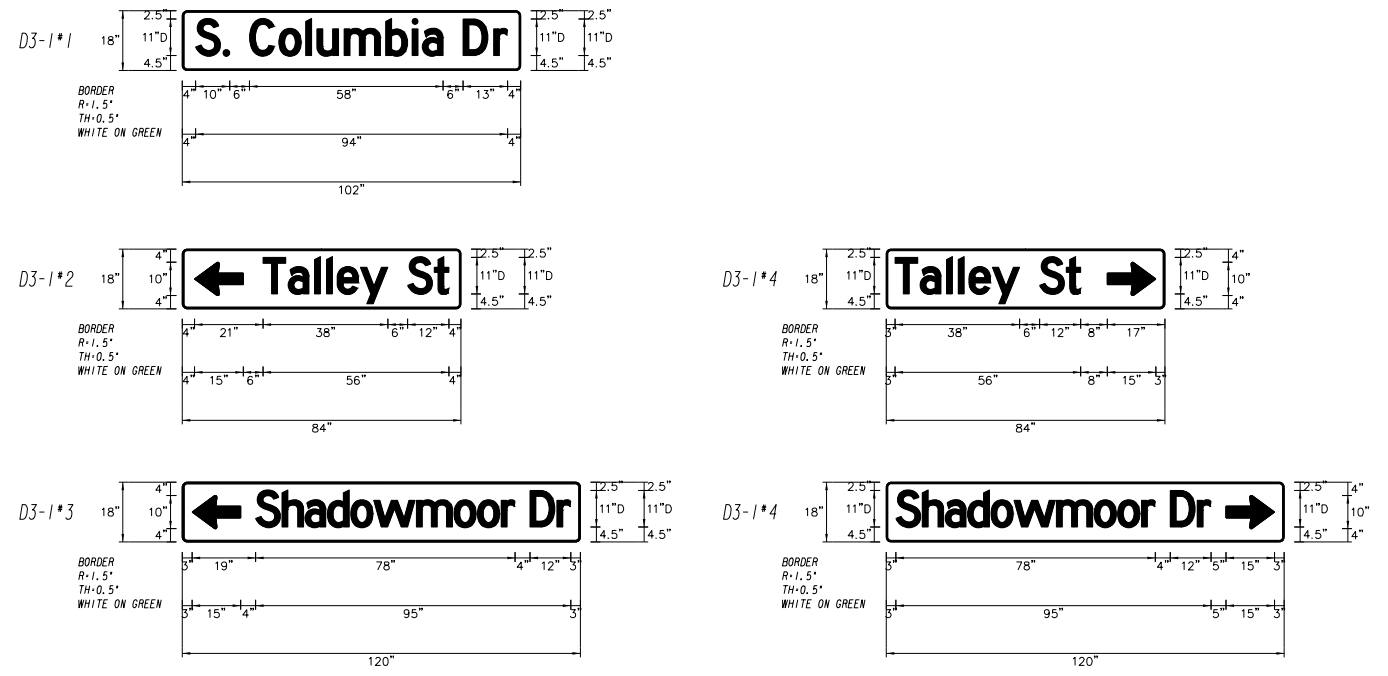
D3-1 #1
18"
2.5"
11"D
4.5"
S. Columbia Dr
2.5"
11"D
4.5"
2.5"
11"D
4.5"
BORDER
R=1.5"
TH=0.5"
WHITE ON GREEN
4" 10" 6" 58" 6" 13" 4"
4" 94" 4"
102"

D3-1 #2
18"
4"
10"
4"
← Talley St
2.5"
11"D
4.5"
2.5"
11"D
4.5"
BORDER
R=1.5"
TH=0.5"
WHITE ON GREEN
4" 21" 38" 6" 12" 4"
4" 15" 6" 56" 4"
84"

D3-1 #4
18"
2.5"
11"D
4.5"
Talley St →
2.5"
11"D
4.5"
4"
10"
4"
BORDER
R=1.5"
TH=0.5"
WHITE ON GREEN
3" 38" 6" 12" 8" 17"
3" 56" 8" 15" 3"
84"

D3-1 #3
18"
4"
10"
4"
← Shadowmoor Dr
2.5"
11"D
4.5"
2.5"
11"D
4.5"
BORDER
R=1.5"
TH=0.5"
WHITE ON GREEN
3" 19" 78" 4" 12" 3"
3" 15" 4" 95" 3"
120"

D3-1 #4
18"
2.5"
11"D
4.5"
Shadowmoor Dr →
2.5"
11"D
4.5"
4"
10"
4"
BORDER
R=1.5"
TH=0.5"
WHITE ON GREEN
3" 78" 4" 12" 5" 15" 3"
3" 95" 5" 15" 3"
120"